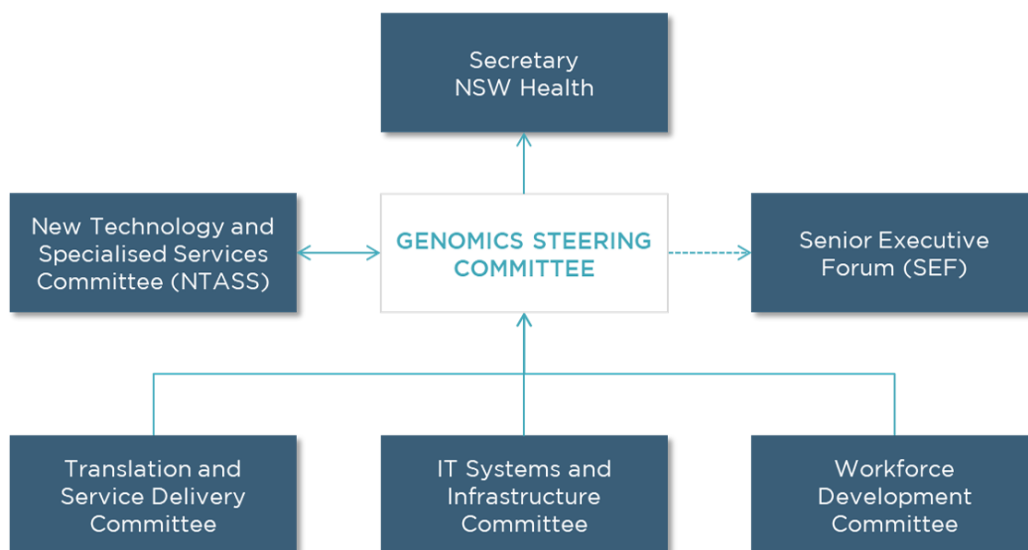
Secretary
NSW Health

New Technology and Specialised Services Committee (NTASS)

GENOMICS STEERING COMMITTEE

Senior Executive Forum (SEF)

Translation and Service Delivery Committee

IT Systems and Infrastructure Committee

Workforce Development Committee